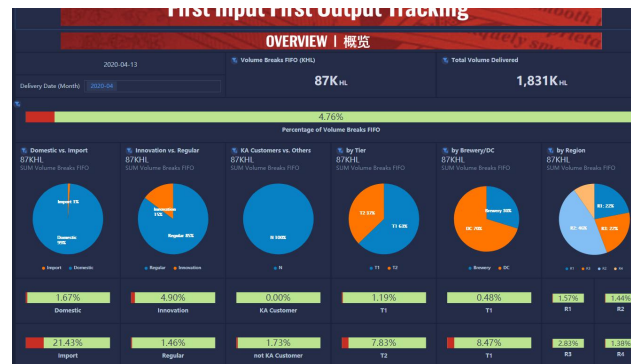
First Input First Output Tracking

OVERVIEW | 概览

2020-04-13

Delivery Date (Month) 2020-04

Volume Breaks FIFO (KHL)

87K HL

Total Volume Delivered

1,831K HL

4.76%

Percentage of Volume Breaks FIFO

Domestic vs. Import
87KHL
SUM Volume Breaks FIFO

Import 1%

Domestic 99%

Import Domestic

Innovation vs. Regular
87KHL
SUM Volume Breaks FIFO

Innovation 11%

Regular 89%

Regular Innovation

KA Customers vs. Others
87KHL
SUM Volume Breaks FIFO

N 100%

N

by Tier
87KHL
SUM Volume Breaks FIFO

T2 37%

T1 63%

T1 T2

by Brewery/DC
87KHL
SUM Volume Breaks FIFO

Brewery 30%

DC 70%

Brewery DC

by Region
87KHL
SUM Volume Breaks FIFO

R1 22%

R4 27%

R2 40%

R1 R2 R3 R4

| 1.67% | 4.90% | 0.00% | 1.19% | 0.48% | 1.57% | 1.44% |
|---|---|---|---|---|---|---|
| Domestic | Innovation | KA Customer | T1 | T1 | R1 | R2 |
| 21.43% | 1.46% | 1.73% | 7.83% | 8.47% | 2.83% | 1.40% |
| Import | Regular | not KA Customer | T2 | T1 | R3 | R4 |